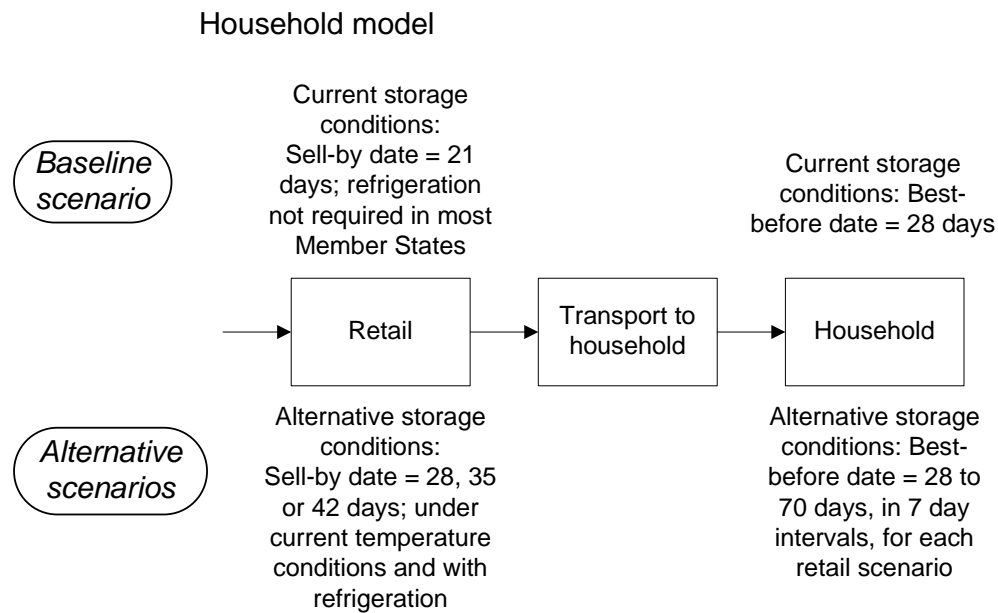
Household model

Baseline scenario

Current storage conditions: Sell-by date = 21 days; refrigeration not required in most Member States

Current storage conditions: Best-before date = 28 days

Retail

Transport to household

Household

Alternative scenarios

Alternative storage conditions: Sell-by date = 28, 35 or 42 days; under current temperature conditions and with refrigeration

Alternative storage conditions: Best-before date = 28 to 70 days, in 7 day intervals, for each retail scenario